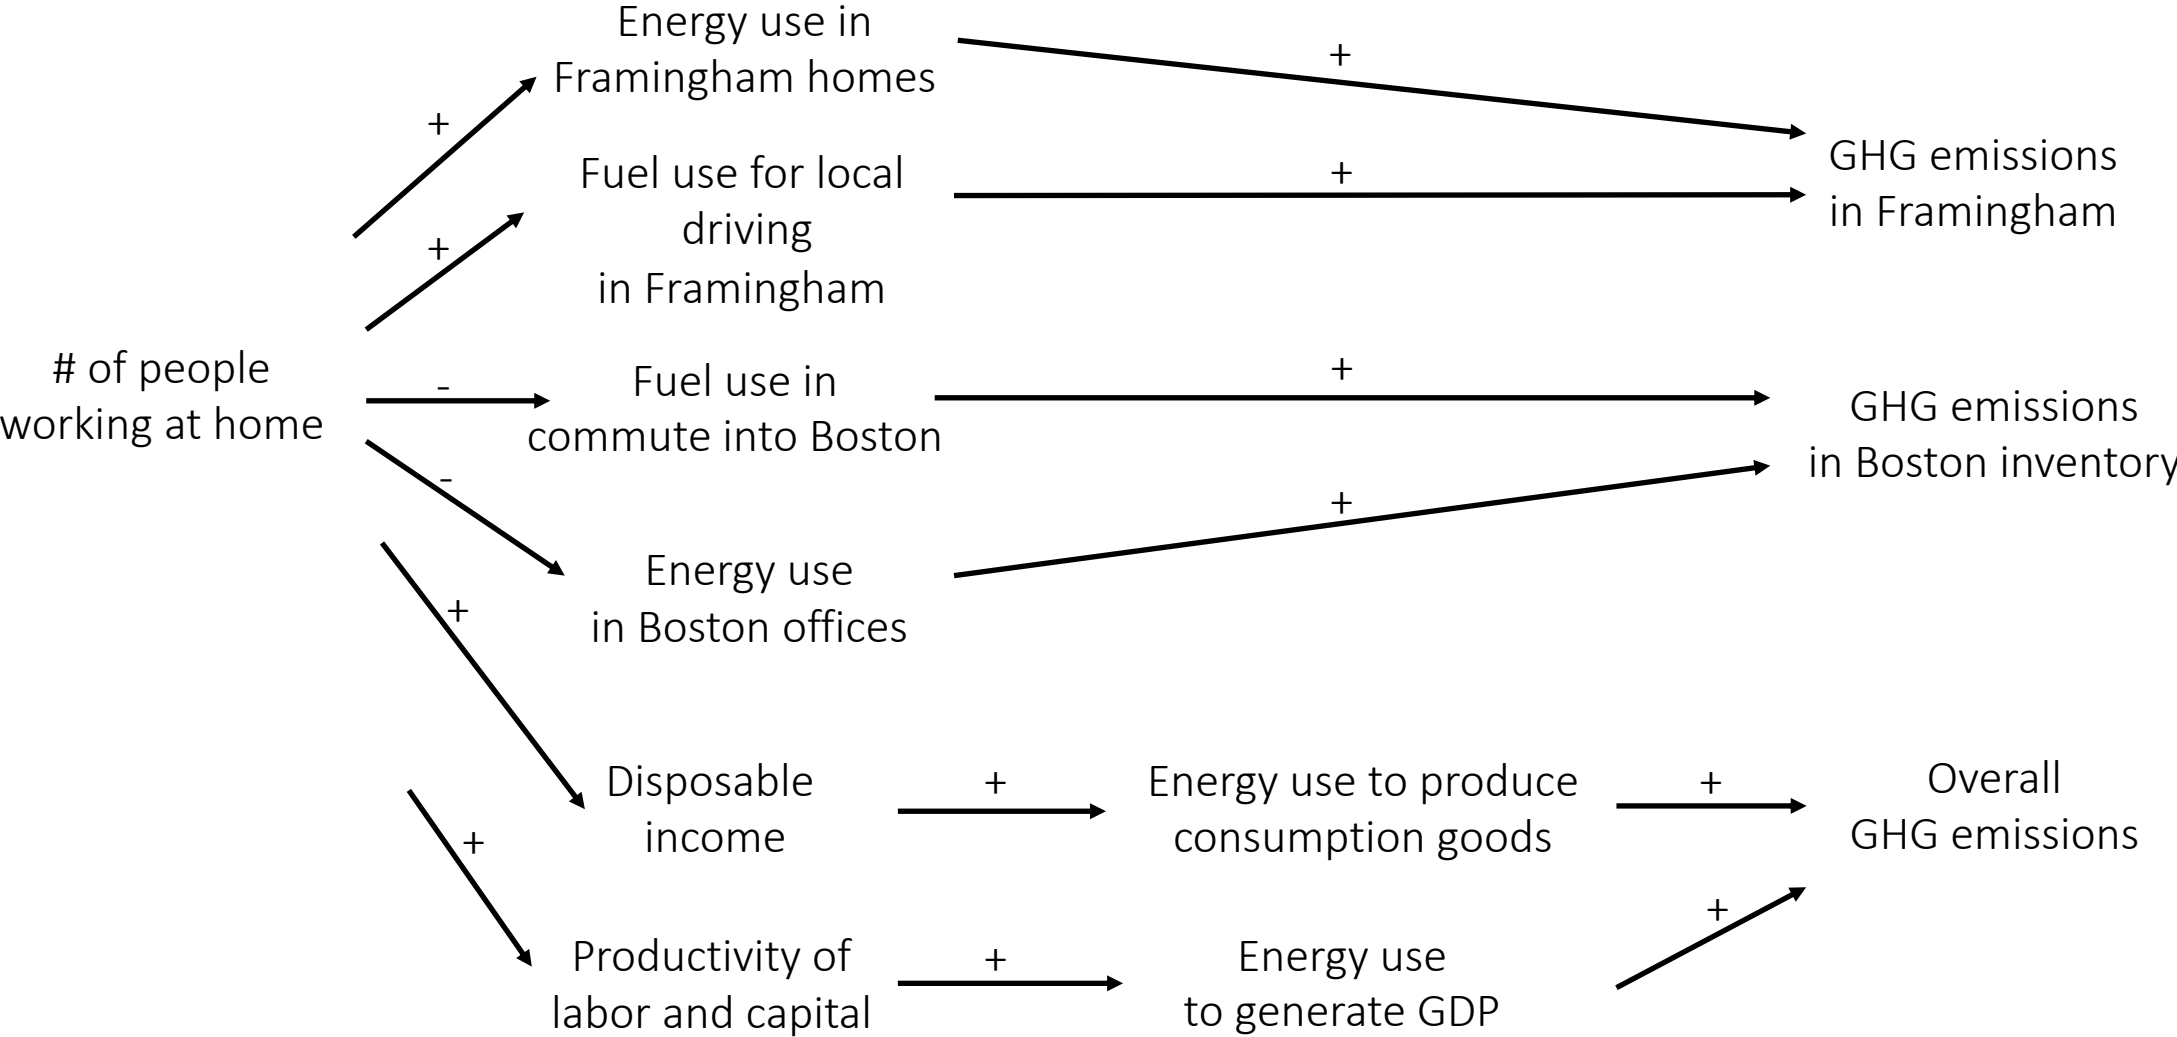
# of people working at home

+

Energy use in Framingham homes

+

Fuel use for local driving in Framingham

-

Fuel use in commute into Boston

-

Energy use in Boston offices

+

GHG emissions in Framingham

+

+

GHG emissions in Boston inventory

+

+

Disposable income

+

Productivity of labor and capital

+

Energy use to produce consumption goods

+

Energy use to generate GDP

+

Overall GHG emissions

+